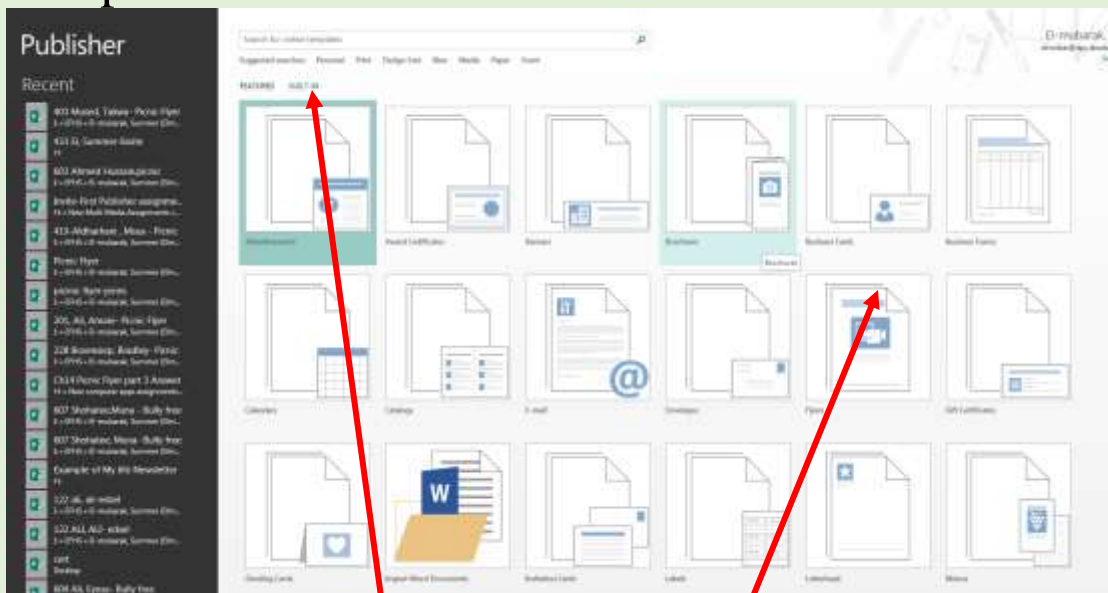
Publisher

Recent

403 Musleh, Tabara - Picnic Flyer

403 EL Summer Invite

603 Ahmed Hussain picnic

Invite First Publisher assignment

413 Aldhacher, Musa - Picnic

Picnic Flyer

picnic flyer picnic

205 AL Ansar - Picnic Flyer

228 Bowman, Bradley - Picnic

CX14 Picnic Flyer part 3 Answer

607 Shehata, Muna - Bully free

607 Shehata, Muna - Bully free

Example of My life Newsletter

122 ab. al-adel

122 ALL AL2 - adel

cert

604 AL Eyesa - Bully free

Search for online templates

Suggested searches: Personal Print Design Sets Blue Media Paper Event

FEATURED BUILT-IN

Blank Sizes

Award Certificates

Banners

Brochures

Business Cards

Business Forms

Brochures

Calendars

Catalogs

E-mail

Envelopes

Flyers

Gift Certificates

Greeting Cards

Import Word Documents

Invitation Cards

Labels

Letterhead

Menus

D mubarak